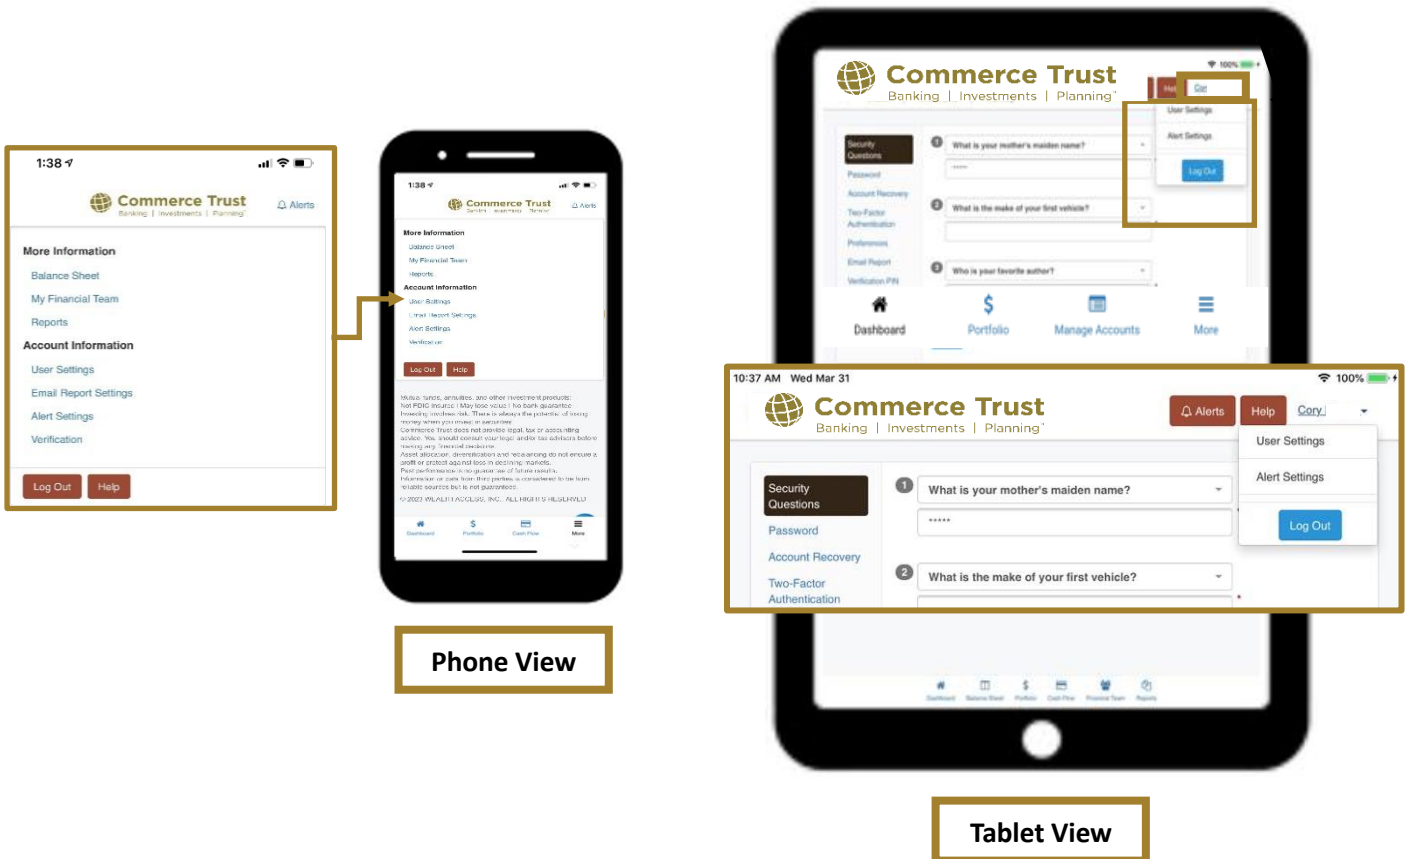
1:38

Commerce Trust
Banking | Investments | Planning

Alerts

More Information
Balance Sheet
My Financial Team
Reports
Account Information
User Settings
Email Report Settings
Alert Settings
Verification

Log Out
Help

1:38
Commerce Trust
Alerts
More Information
Balance Sheet
My Financial Team
Reports
Account Information
User Settings
Email Report Settings
Alert Settings
Verification
Log Out
Help
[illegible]
© 2023 WEALTH ACCESS, INC. ALL RIGHTS RESERVED
Dashboard Portfolio Cash Flow More

Phone View

Commerce Trust
Banking | Investments | Planning
Cory
User Settings
Alert Settings
Log Out
Security Questions
Password
Account Recovery
Two-Factor Authentication
Preferences
Email Report
Verification PIN
What is your mother's maiden name?
What is the make of your first vehicle?
Who is your favorite author?
Dashboard
Portfolio
Manage Accounts
More

10:37 AM Wed Mar 31
100%
Commerce Trust
Banking | Investments | Planning
Alerts
Help
Cory
User Settings
Alert Settings
Log Out
Security Questions
Password
Account Recovery
Two-Factor Authentication
1 What is your mother's maiden name?
*****
2 What is the make of your first vehicle?

Dashboard Balance Sheet Portfolio Cash Flow Financial Team Reports

Tablet View